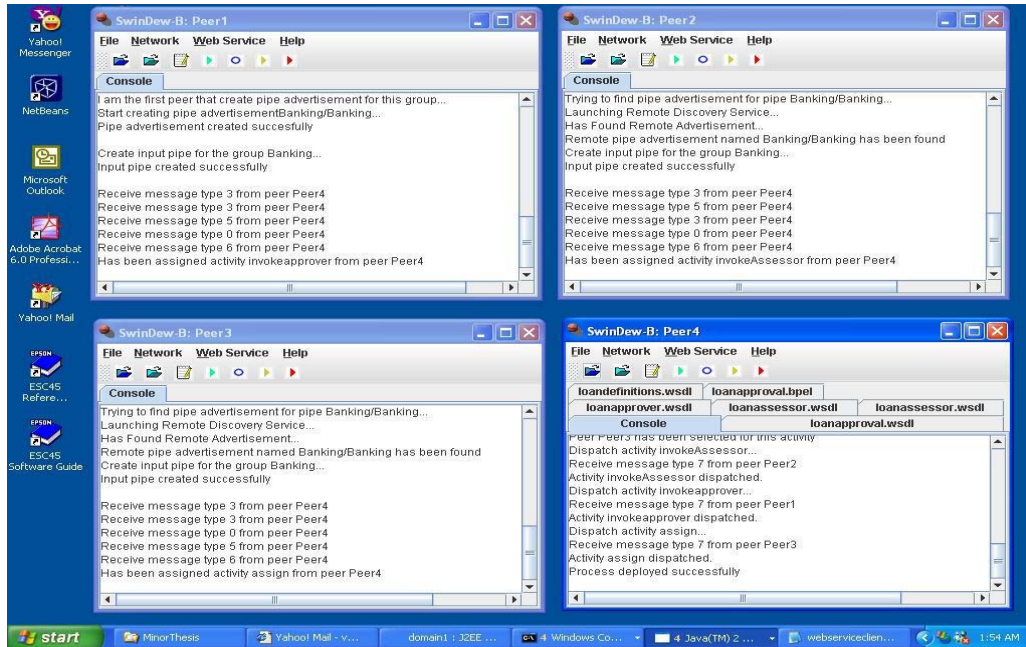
Yahoo! Messenger

NetBeans

Microsoft Outlook

Adobe Acrobat 6.0 Professi...

Yahoo! Mail

ESC45 Refere...

ESC45 Software Guide

SwinDew-B: Peer1

File Network Web Service Help

Console

I am the first peer that create pipe advertisement for this group...
Start creating pipe advertisementBanking/Banking...
Pipe advertisement created succesfully

Create input pipe for the group Banking...
Input pipe created successfully

Receive message type 3 from peer Peer4
Receive message type 3 from peer Peer4
Receive message type 5 from peer Peer4
Receive message type 0 from peer Peer4
Receive message type 6 from peer Peer4
Has been assigned activity invokeapprover from peer Peer4

SwinDew-B: Peer2

File Network Web Service Help

Console

Trying to find pipe advertisement for pipe Banking/Banking...
Launching Remote Discovery Service...
Has Found Remote Advertisement...
Remote pipe advertisement named Banking/Banking has been found
Create input pipe for the group Banking...
Input pipe created successfully

Receive message type 3 from peer Peer4
Receive message type 5 from peer Peer4
Receive message type 3 from peer Peer4
Receive message type 0 from peer Peer4
Receive message type 6 from peer Peer4
Has been assigned activity invokeAssessor from peer Peer4

SwinDew-B: Peer3

File Network Web Service Help

Console

Trying to find pipe advertisement for pipe Banking/Banking...
Launching Remote Discovery Service...
Has Found Remote Advertisement...
Remote pipe advertisement named Banking/Banking has been found
Create input pipe for the group Banking...
Input pipe created successfully

Receive message type 3 from peer Peer4
Receive message type 3 from peer Peer4
Receive message type 0 from peer Peer4
Receive message type 5 from peer Peer4
Receive message type 6 from peer Peer4
Has been assigned activity assign from peer Peer4

SwinDew-B: Peer4

File Network Web Service Help

loandefinitions.wsdl | loanapproval.bpel
loanapprover.wsdl | loanassessor.wsdl | loanassessor.wsdl
Console | loanapproval.wsdl

Peer Peer3 has been selected for this activity
Dispatch activity invokeAssessor...
Receive message type 7 from peer Peer2
Activity invokeAssessor dispatched.
Dispatch activity invokeapprover...
Receive message type 7 from peer Peer1
Activity invokeapprover dispatched.
Dispatch activity assign...
Receive message type 7 from peer Peer3
Activity assign dispatched.
Process deployed successfully

start | MinorThesis | Yahoo! Mail - v... | domain1 : J2EE ... | 4 Windows Co... | 4 Java(TM) 2 ... | webserviceclien... | 1:54 AM